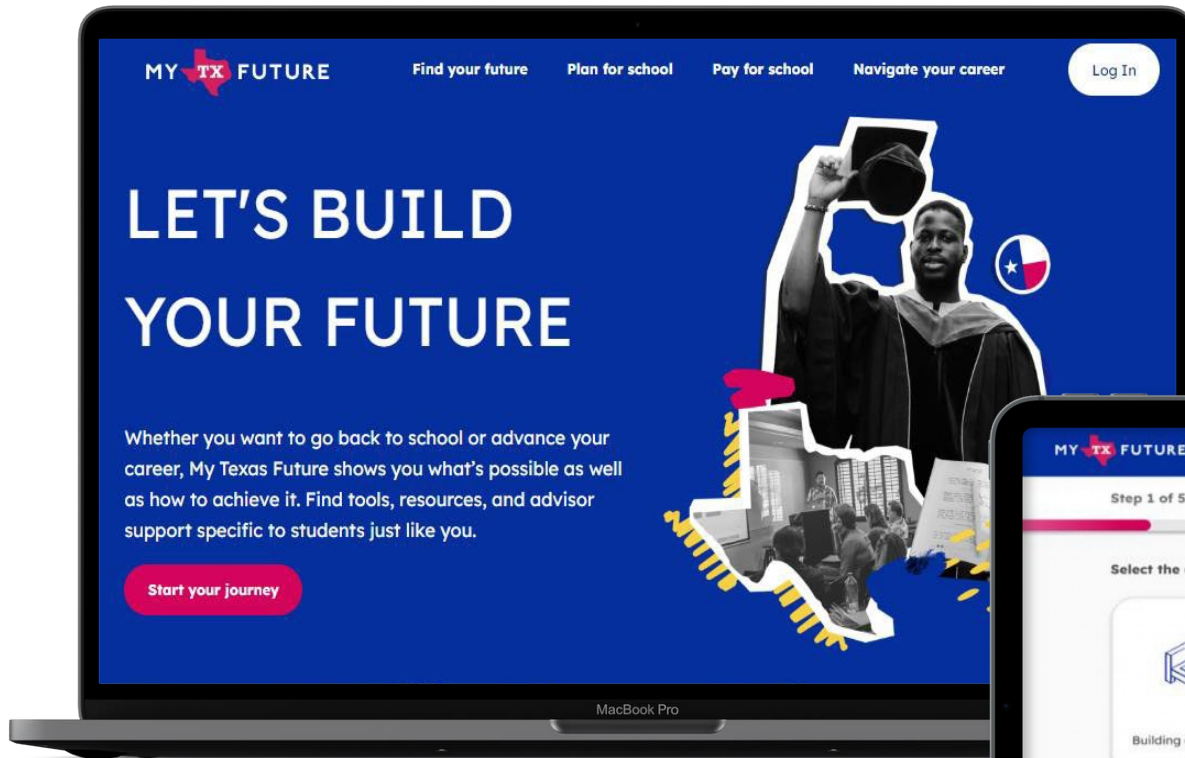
MY TX FUTURE

Find your future Plan for school Pay for school Navigate your career

Log In

LET'S BUILD YOUR FUTURE

Whether you want to go back to school or advance your career, My Texas Future shows you what's possible as well as how to achieve it. Find tools, resources, and advisor support specific to students just like you.

Start your journey

MacBook Pro

MY TX FUTURE

Step 1 of 5

Select the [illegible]

Building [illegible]